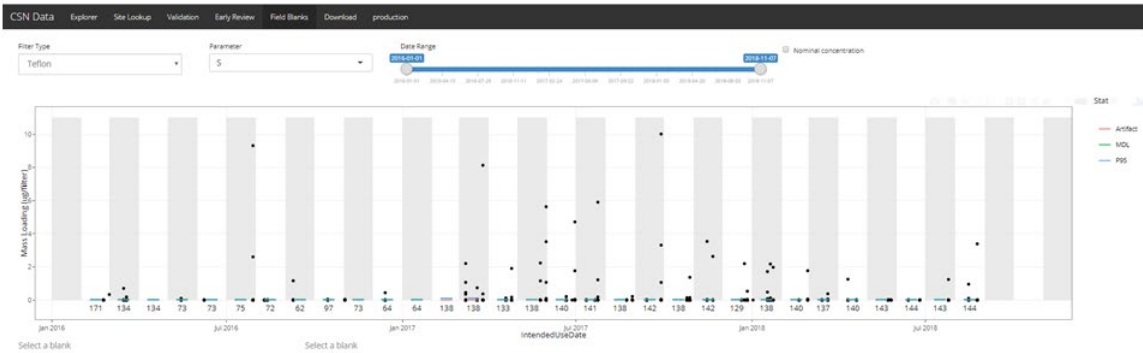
CSN Data Explorer Site Lookup Validation Early Review Field Blanks Download production

Filter Type
Teflon

Parameter
S

Date Range
2016-01-01
2018-11-07

Nominal concentration

Stat
Artifact
MDL
P95

Mass Loading (ug/filter)
10
8
6
4
2
0

171 134 134 73 73 75 75 72 62 97 73 64 64 138 138 133 138 138 140 141 138 142 138 142 129 138 140 137 140 143 140 143 144

Jan 2016 Jul 2016 Jan 2017 Jul 2017 Jan 2018 Jul 2018
IntendedUseDate

Select a blank
Select a blank